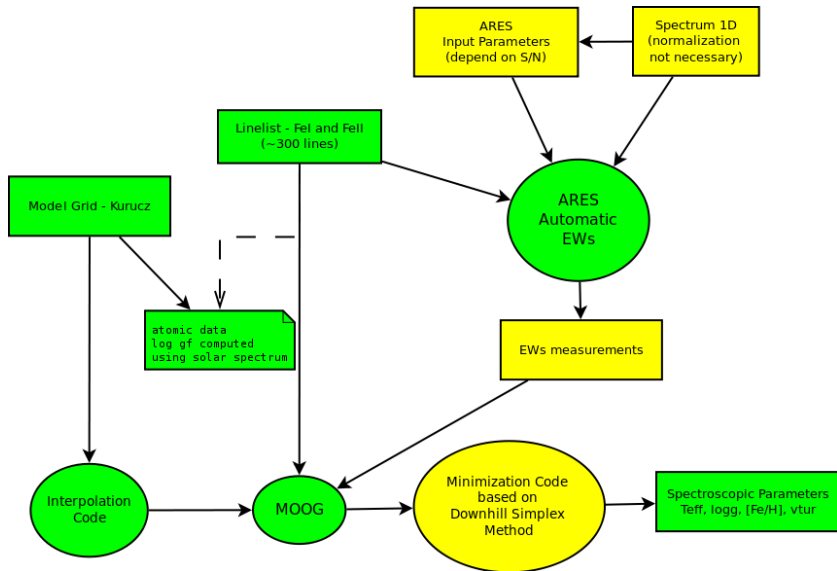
ARES
Input Parameters
(depend on S/N)

Spectrum 1D
(normalization
not necessary)

Linelist - FeI and FeII
(~300 lines)

Model Grid - Kurucz

ARES
Automatic
EWs

atomic data
log gf computed
using solar spectrum

EWs measurements

Interpolation
Code

MOOG

Minimization Code
based on
Downhill Simplex
Method

Spectroscopic Parameters
Teff, logg, [Fe/H], vtur